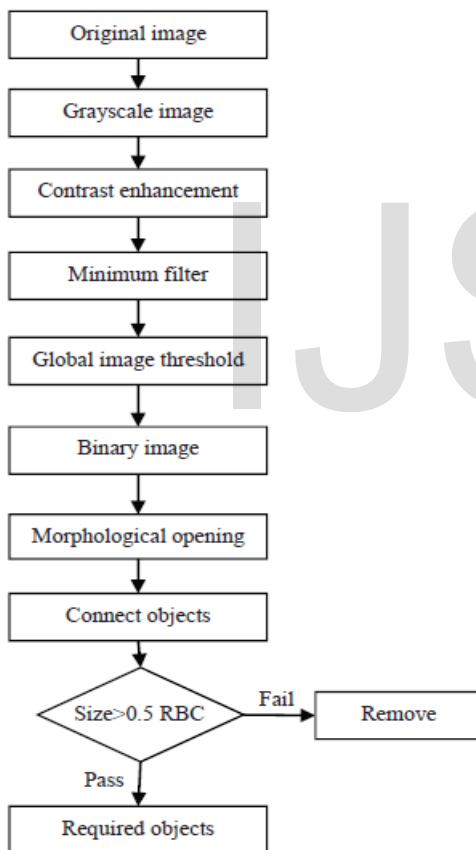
Original image

Grayscale image

Contrast enhancement

Minimum filter

Global image threshold

Binary image

Morphological opening

Connect objects

Size>0.5 RBC

Fail

Remove

Pass

Required objects

IJS